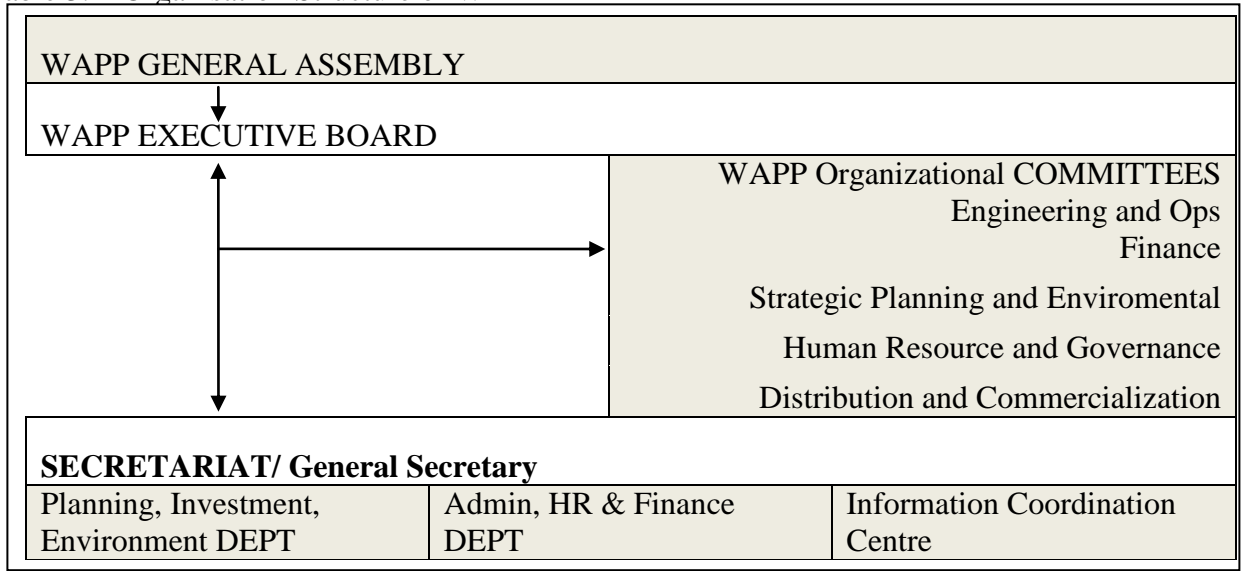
WAPP GENERAL ASSEMBLY

WAPP EXECUTIVE BOARD

WAPP Organizational COMMITTEES
Engineering and Ops
Finance
Strategic Planning and Enviromental
Human Resource and Governance
Distribution and Commercialization

**SECRETARIAT/ General Secretary**

| Planning, Investment, Environment DEPT | Admin, HR & Finance DEPT | Information Coordination Centre |
|---|---|---|